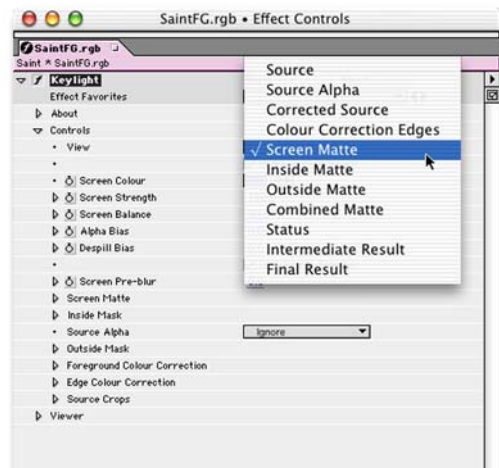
SaintFG.rgb • Effect Controls

SaintFG.rgb

Saint * SaintFG.rgb

Keylight

Effect Favorites

About

Controls

View

Screen Colour

Screen Strength

Screen Balance

Alpha Bias

Despill Bias

Screen Pre-blur

Screen Matte

Inside Mask

Source Alpha

Ignore

Outside Mask

Foreground Colour Correction

Edge Colour Correction

Source Crops

Viewer

Source
Source Alpha
Corrected Source
Colour Correction Edges
√ Screen Matte
Inside Matte
Outside Matte
Combined Matte
Status
Intermediate Result
Final Result